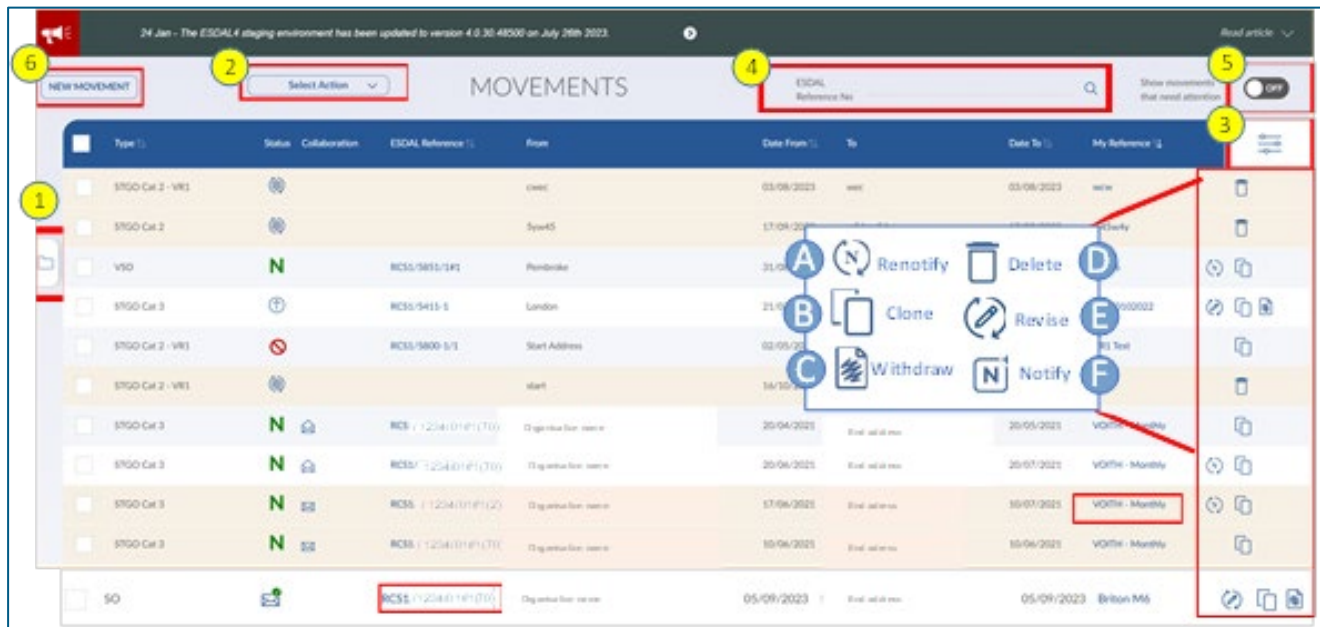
24 Jan - The ESDAL4 staging environment has been updated to version 4.0.30.48500 on July 26th 2023.

Read article

6 NEW MOVEMENT

2 Select Action

MOVEMENTS

4 ESDAL Reference No

Show movements that need attention

5 OFF

3

| Type | Status | Collaboration | ESDAL Reference | From | Date From | To | Date To | My Reference |
|---|---|---|---|---|---|---|---|---|
| STGO Cat 2 - VR1 | | | | cwec | 03/08/2023 | wec | 03/08/2023 | wcw |
| STGO Cat 2 | | | | Sywt45 | 17/09/20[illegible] | | | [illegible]Darfy |
| VSO | N | | RCS1/5851/1#1 | Pembroke | 31/0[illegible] | | | |
| STGO Cat 3 | | | RCS1/5415-1 | London | 21/0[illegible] | | | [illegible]2022 |
| STGO Cat 2 - VR1 | | | RCS1/5800-1/1 | Start Address | 02/05/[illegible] | | | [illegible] Test |
| STGO Cat 2 - VR1 | | | | start | 16/10/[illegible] | | | |
| STGO Cat 3 | N | | RCS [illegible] | Organisation name | 20/04/2023 | End address | 20/05/2023 | VOITH - Monthly |
| STGO Cat 3 | N | | RCS1/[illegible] | Organisation name | 20/06/2023 | End address | 20/07/2023 | VOITH - Monthly |
| STGO Cat 3 | N | | RCS1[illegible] | Organisation name | 17/06/2023 | End address | 10/07/2023 | VOITH - Monthly |
| STGO Cat 3 | N | | RCS1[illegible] | Organisation name | 10/06/2023 | End address | 10/06/2023 | VOITH - Monthly |
| SO | | | RCS1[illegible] | Organisation name | 05/09/2023 | End address | 05/09/2023 | Briton M6 |

1

A Renotify
B Clone
C Withdraw
D Delete
E Revise
F Notify